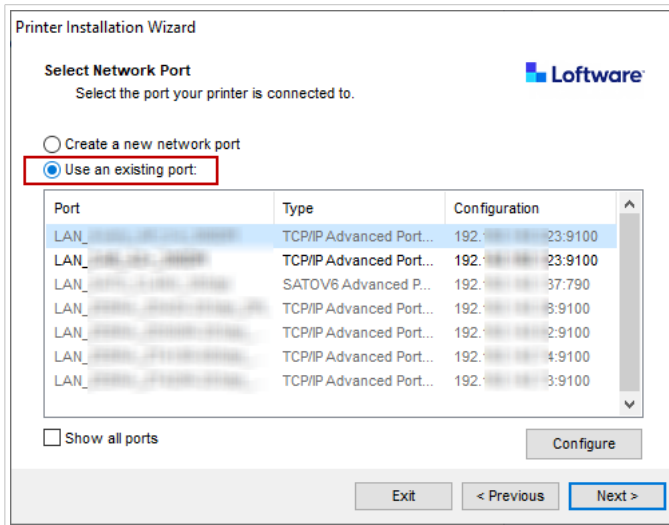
Printer Installation Wizard

Select Network Port
Select the port your printer is connected to.

Loftware

Create a new network port
Use an existing port:

| Port | Type | Configuration |
|---|---|---|
| LAN_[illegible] | TCP/IP Advanced Port... | 192.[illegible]23:9100 |
| LAN_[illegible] | TCP/IP Advanced Port... | 192.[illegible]23:9100 |
| LAN_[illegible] | SATOV6 Advanced P... | 192.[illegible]37:790 |
| LAN_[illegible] | TCP/IP Advanced Port... | 192.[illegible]8:9100 |
| LAN_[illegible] | TCP/IP Advanced Port... | 192.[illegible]2:9100 |
| LAN_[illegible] | TCP/IP Advanced Port... | 192.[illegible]4:9100 |
| LAN_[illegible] | TCP/IP Advanced Port... | 192.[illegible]3:9100 |

Show all ports

Configure

Exit
< Previous
Next >